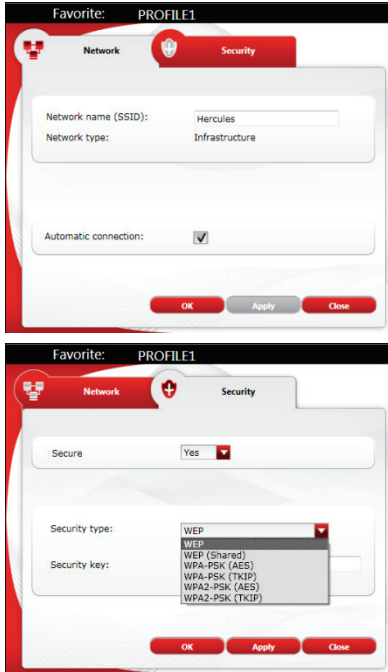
Favorite: PROFILE1

Network

Security

Network name (SSID): Hercules

Network type: Infrastructure

Automatic connection: ✓

OK

Apply

Close

Favorite: PROFILE1

Network

Security

Secure Yes

Security type: WEP

Security key:

WEP
WEP (Shared)
WPA-PSK (AES)
WPA-PSK (TKIP)
WPA2-PSK (AES)
WPA2-PSK (TKIP)

OK

Apply

Close